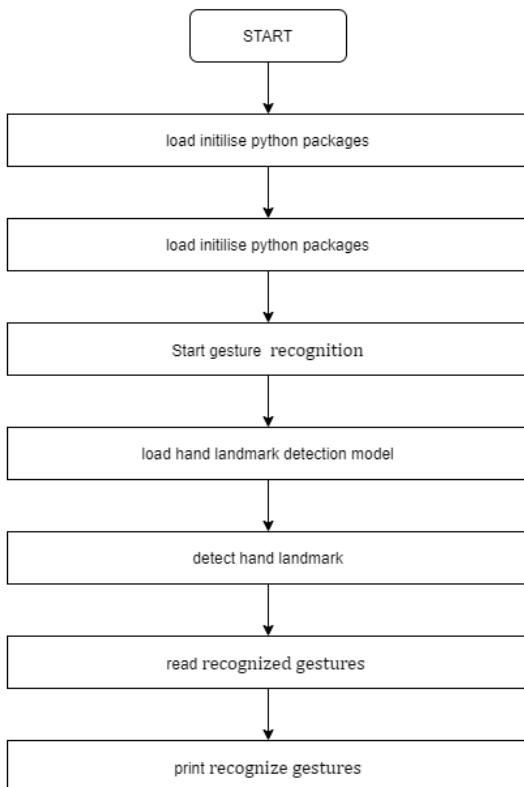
START

load initilise python packages

load initilise python packages

Start gesture recognition

load hand landmark detection model

detect hand landmark

read recognized gestures

print recognize gestures